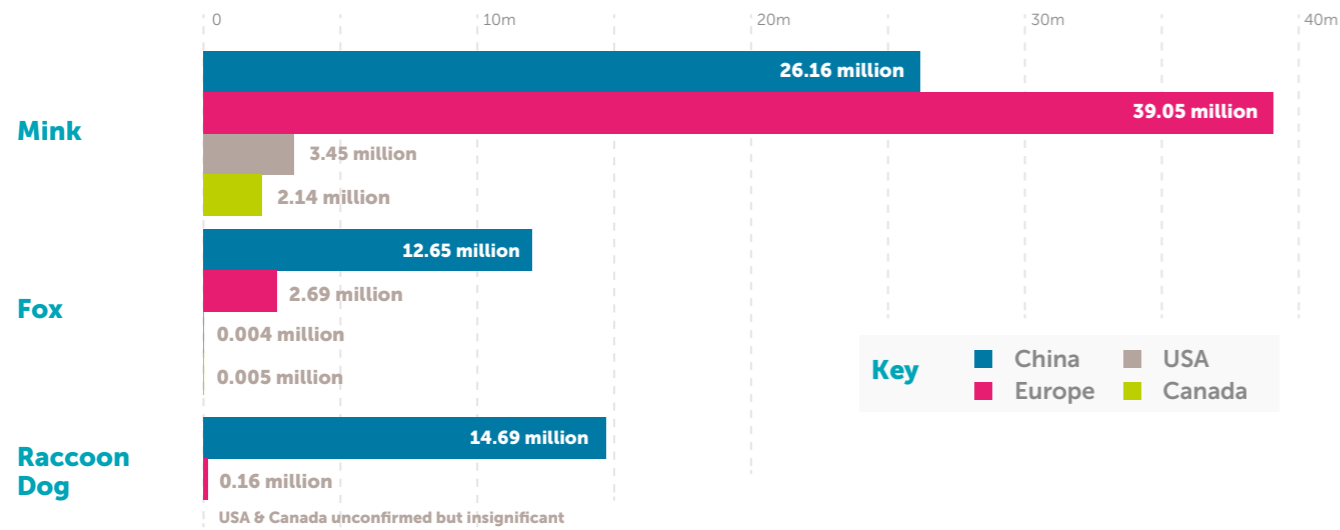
0
10m
20m
30m
40m

Mink
26.16 million
39.05 million
3.45 million
2.14 million

Fox
12.65 million
2.69 million
0.004 million
0.005 million

Raccoon Dog
14.69 million
0.16 million
USA & Canada unconfirmed but insignificant

Key
China
USA
Europe
Canada